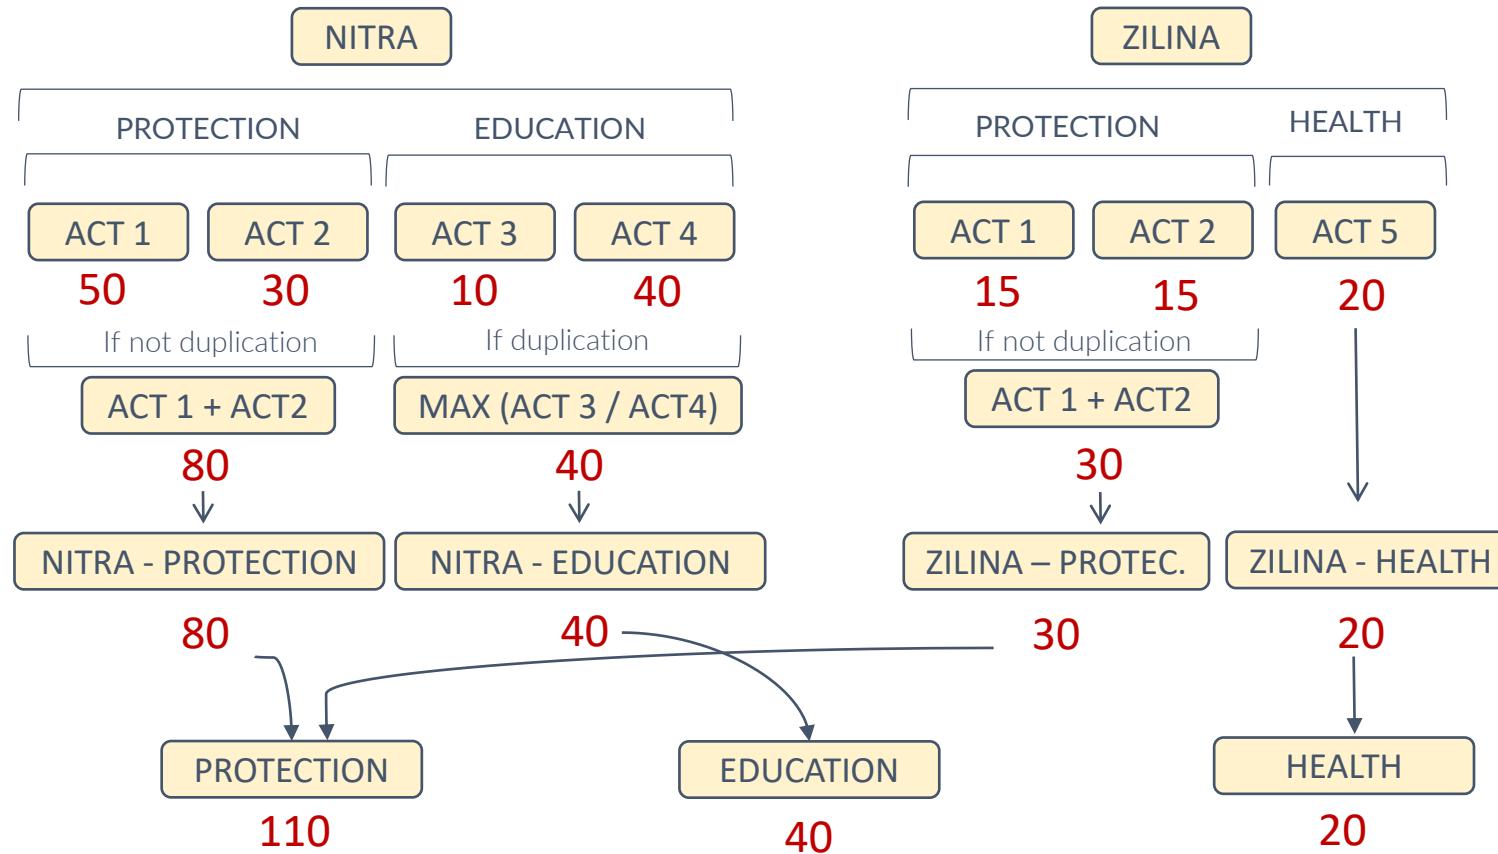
NITRA

PROTECTION

EDUCATION

ACT 1
50

ACT 2
30

ACT 3
10

ACT 4
40

If not duplication

If duplication

ACT 1 + ACT2
80

MAX (ACT 3 / ACT4)
40

NITRA - PROTECTION
80

NITRA - EDUCATION
40

ZILINA

PROTECTION

HEALTH

ACT 1
15

ACT 2
15

ACT 5
20

If not duplication

ACT 1 + ACT2
30

ZILINA – PROTEC.
30

ZILINA - HEALTH
20

PROTECTION
110

EDUCATION
40

HEALTH
20